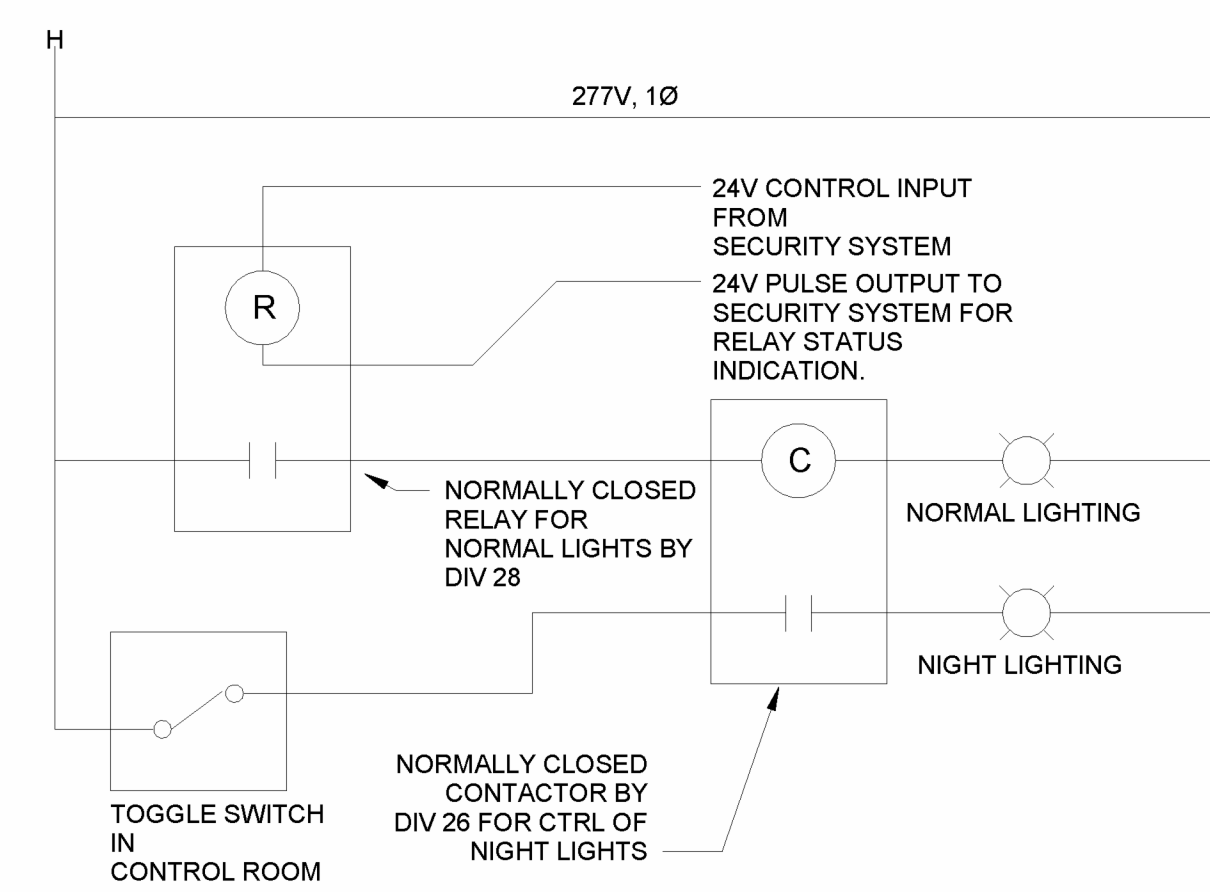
H

277V, 1Ø

24V CONTROL INPUT FROM SECURITY SYSTEM

R

24V PULSE OUTPUT TO SECURITY SYSTEM FOR RELAY STATUS INDICATION.

C

NORMALLY CLOSED RELAY FOR NORMAL LIGHTS BY DIV 28

NORMAL LIGHTING

NIGHT LIGHTING

TOGGLE SWITCH IN CONTROL ROOM

NORMALLY CLOSED CONTACTOR BY DIV 26 FOR CTRL OF NIGHT LIGHTS